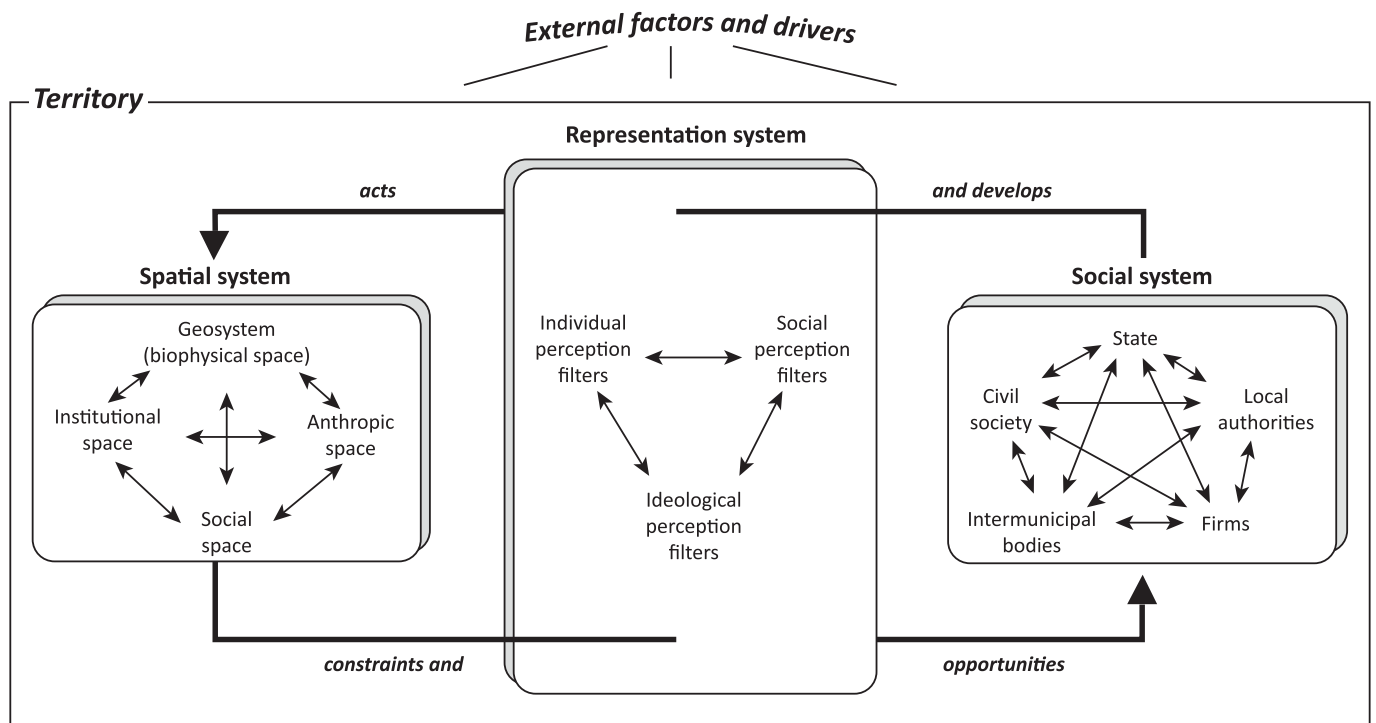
External factors and drivers

Territory

Representation system

acts

and develops

Spatial system

Geosystem (biophysical space)

Institutional space

Anthropic space

Social space

Individual perception filters

Social perception filters

Ideological perception filters

Social system

State

Civil society

Local authorities

Intermunicipal bodies

Firms

constraints and

opportunities